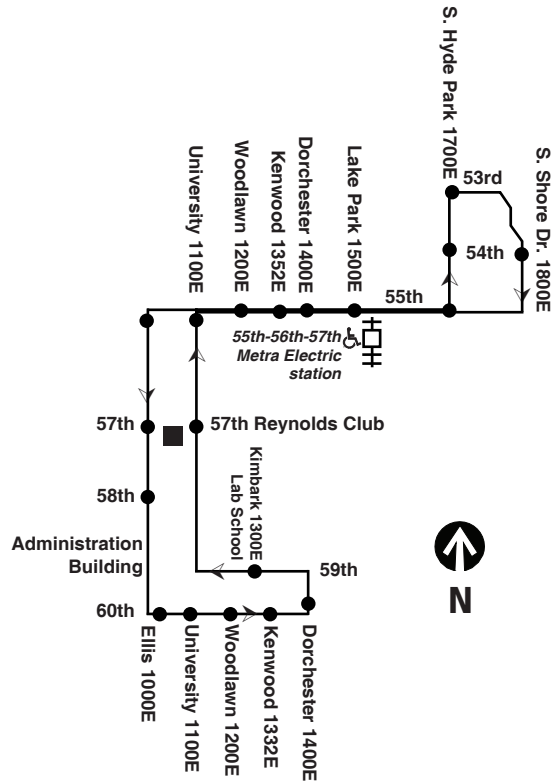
S. Hyde Park 1700E
S. Shore Dr. 1800E
53rd
54th
University 1100E
Woodlawn 1200E
Kenwood 1352E
Dorchester 1400E
Lake Park 1500E
55th
55th-56th-57th Metra Electric station
57th
57th Reynolds Club
Kimbark 1300E Lab School
58th
Administration Building
59th
N
60th
Ellis 1000E
University 1100E
Woodlawn 1200E
Kenwood 1332E
Dorchester 1400E